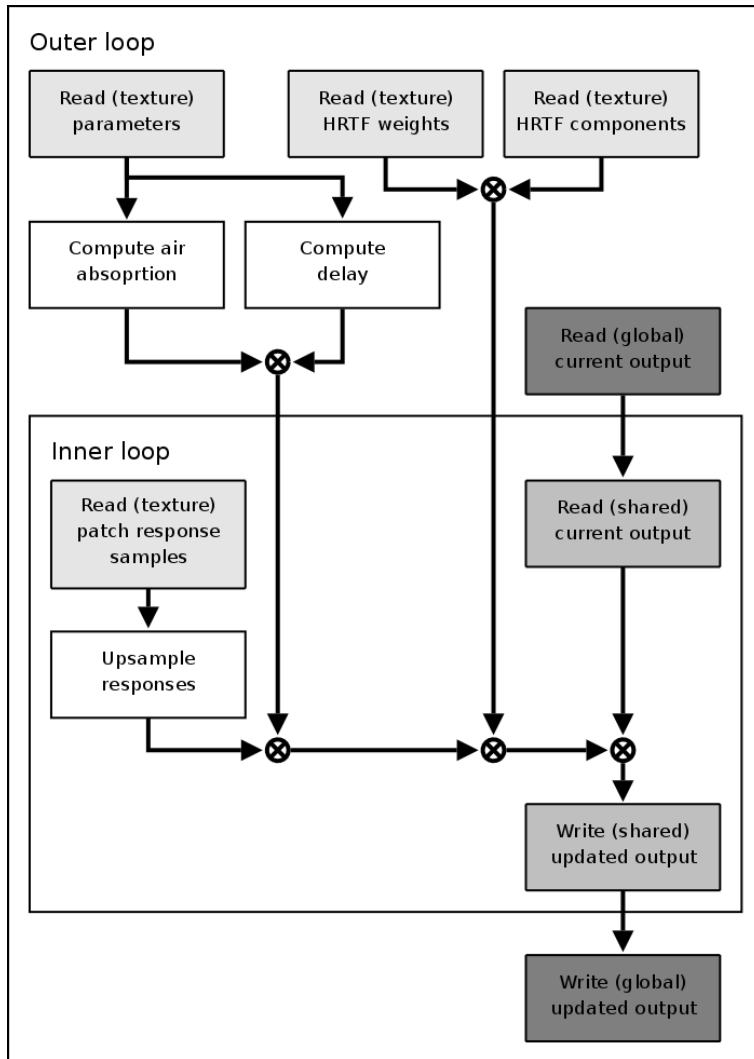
Outer loop

Read (texture) parameters

Read (texture) HRTF weights

Read (texture) HRTF components

Compute air absoprtion

Compute delay

Read (global) current output

Inner loop

Read (texture) patch response samples

Read (shared) current output

Upsample responses

Write (shared) updated output

Write (global) updated output